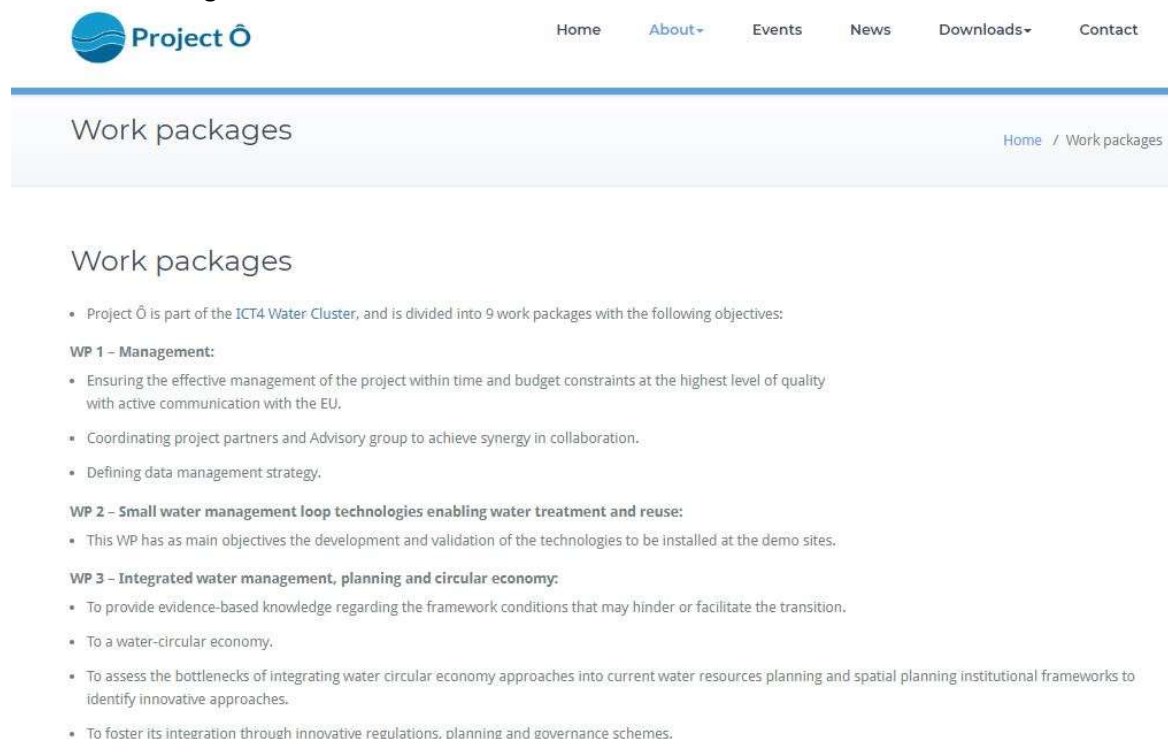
Project Ô

Home About Events News Downloads Contact

Work packages

Home / Work packages

Work packages

• Project Ô is part of the ICT4 Water Cluster, and is divided into 9 work packages with the following objectives:

WP 1 – Management:

• Ensuring the effective management of the project within time and budget constraints at the highest level of quality with active communication with the EU.

• Coordinating project partners and Advisory group to achieve synergy in collaboration.

• Defining data management strategy.

WP 2 – Small water management loop technologies enabling water treatment and reuse:

• This WP has as main objectives the development and validation of the technologies to be installed at the demo sites.

WP 3 – Integrated water management, planning and circular economy:

• To provide evidence-based knowledge regarding the framework conditions that may hinder or facilitate the transition.

• To a water-circular economy.

• To assess the bottlenecks of integrating water circular economy approaches into current water resources planning and spatial planning institutional frameworks to identify innovative approaches.

• To foster its integration through innovative regulations, planning and governance schemes.